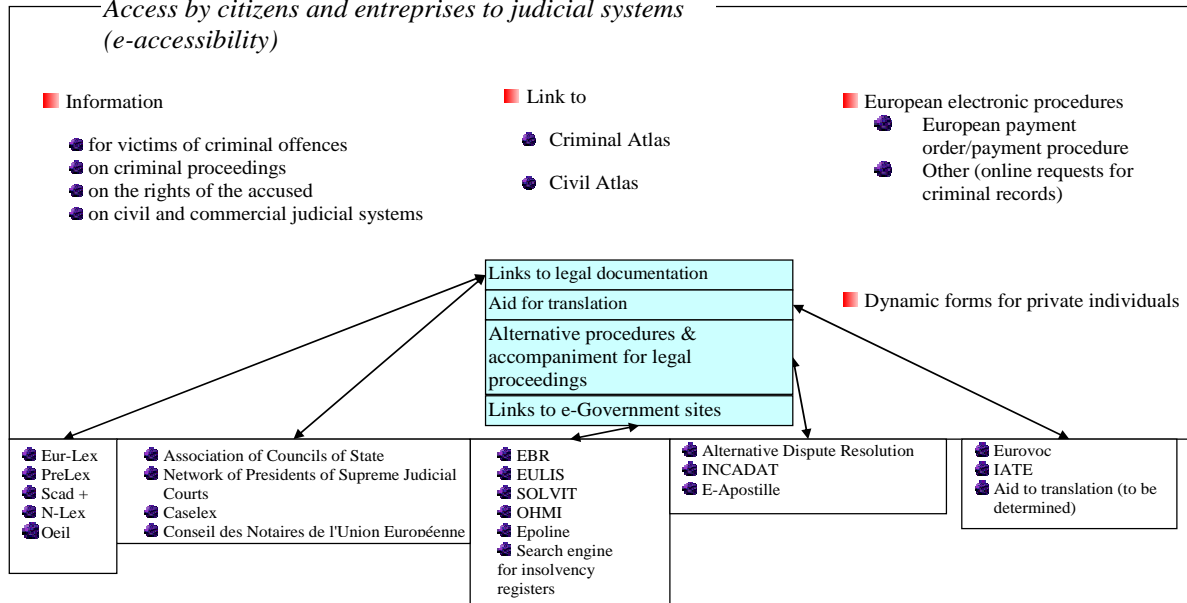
Access by citizens and entreprises to judicial systems (e-accessibility)

Information

for victims of criminal offences
on criminal proceedings
on the rights of the accused
on civil and commercial judicial systems

Link to

Criminal Atlas

Civil Atlas

European electronic procedures
European payment order/payment procedure
Other (online requests for criminal records)

Links to legal documentation
Aid for translation
Alternative procedures & accompaniment for legal proceedings
Links to e-Government sites

Dynamic forms for private individuals

Eur-Lex
PreLex
Scad +
N-Lex
Oeil

Association of Councils of State
Network of Presidents of Supreme Judicial Courts
Caselex
Conseil des Notaires de l'Union Européenne

EBR
EULIS
SOLVIT
OHMI
Epoline
Search engine for insolvency registers

Alternative Dispute Resolution
INCADAT
E-Apostille

Eurovoc
IATE
Aid to translation (to be determined)